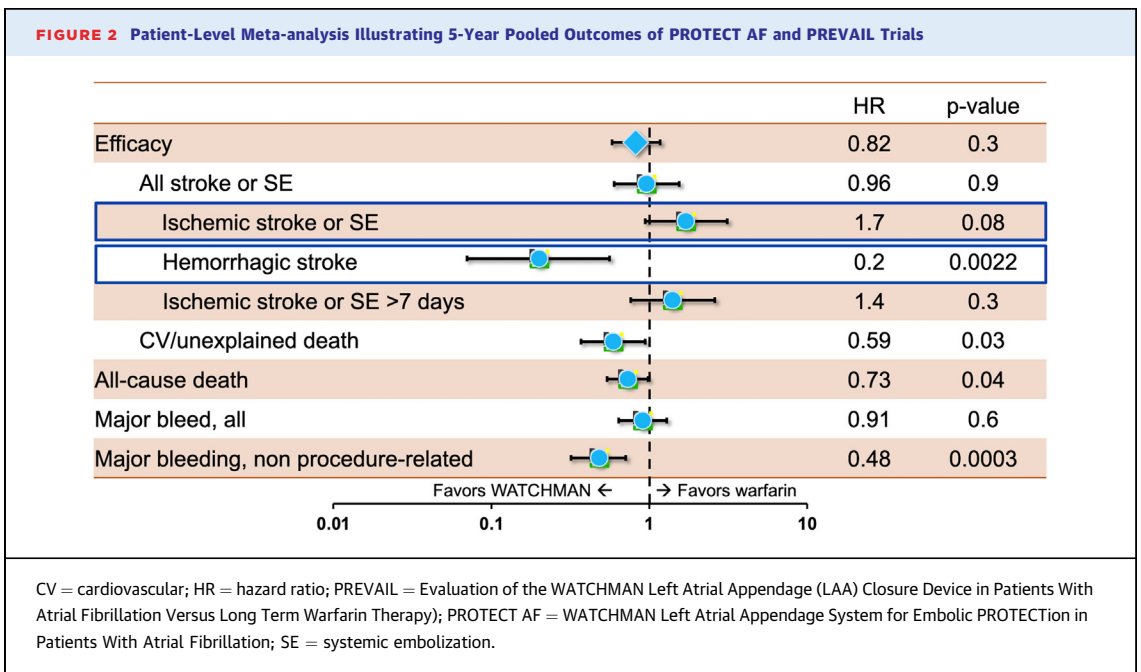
FIGURE 2 Patient-Level Meta-analysis Illustrating 5-Year Pooled Outcomes of PROTECT AF and PREVAIL Trials

| | HR | p-value |
|---|---|---|
| Efficacy | 0.82 | 0.3 |
| All stroke or SE | 0.96 | 0.9 |
| Ischemic stroke or SE | 1.7 | 0.08 |
| Hemorrhagic stroke | 0.2 | 0.0022 |
| Ischemic stroke or SE >7 days | 1.4 | 0.3 |
| CV/unexplained death | 0.59 | 0.03 |
| All-cause death | 0.73 | 0.04 |
| Major bleed, all | 0.91 | 0.6 |
| Major bleeding, non procedure-related | 0.48 | 0.0003 |

Favors WATCHMAN ← → Favors warfarin

0.01 0.1 1 10

CV = cardiovascular; HR = hazard ratio; PREVAIL = Evaluation of the WATCHMAN Left Atrial Appendage (LAA) Closure Device in Patients With Atrial Fibrillation Versus Long Term Warfarin Therapy); PROTECT AF = WATCHMAN Left Atrial Appendage System for Embolic PROTECTion in Patients With Atrial Fibrillation; SE = systemic embolization.